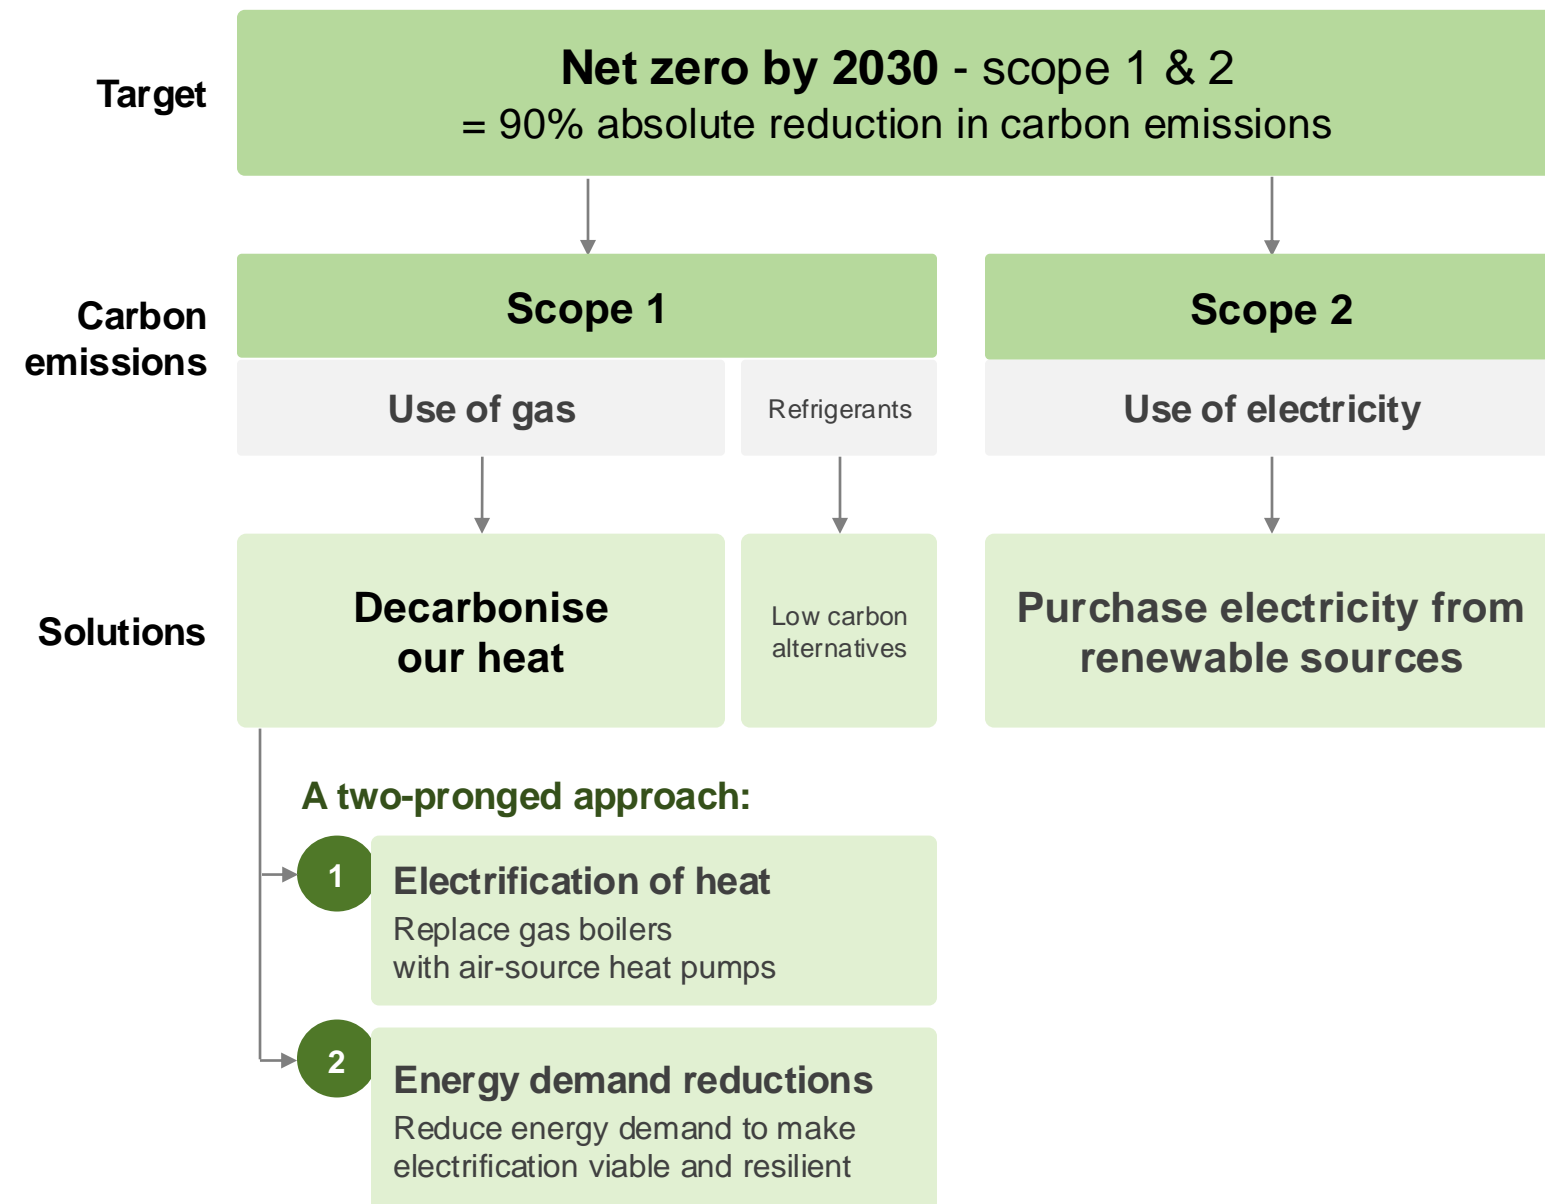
Target

Net zero by 2030 - scope 1 & 2
= 90% absolute reduction in carbon emissions

Carbon emissions

Scope 1

Use of gas

Refrigerants

Scope 2

Use of electricity

Solutions

Decarbonise our heat

Low carbon alternatives

Purchase electricity from renewable sources

A two-pronged approach:

1 Electrification of heat
Replace gas boilers with air-source heat pumps

2 Energy demand reductions
Reduce energy demand to make electrification viable and resilient